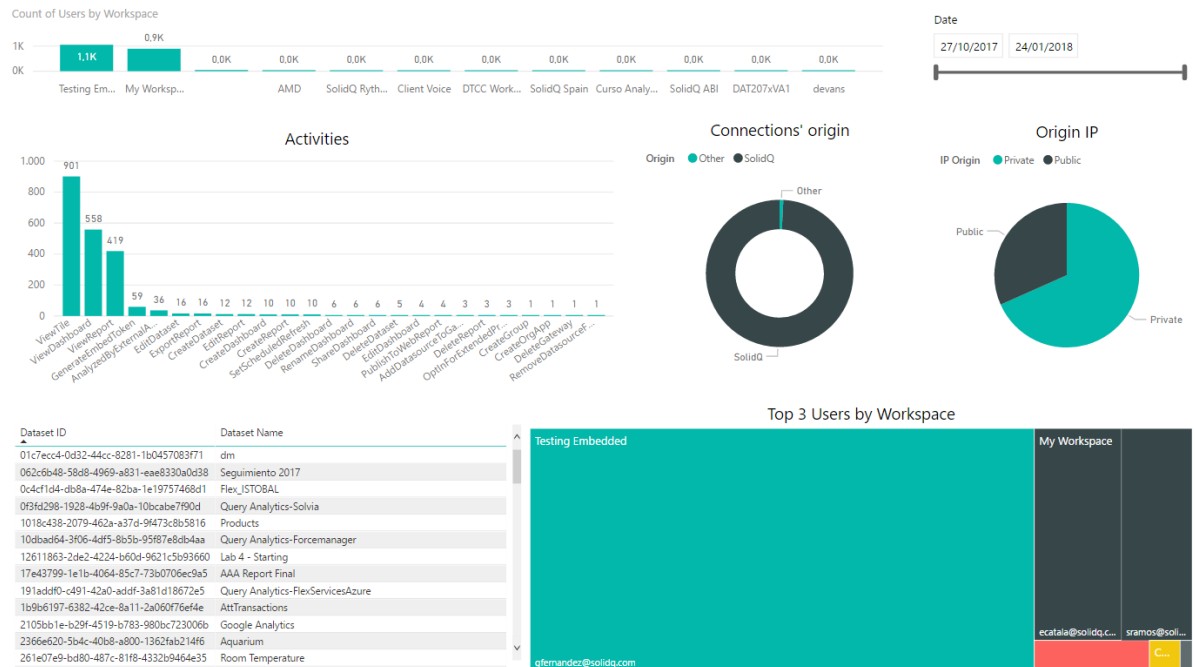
Count of Users by Workspace

1K
0K

1,1K
0,9K
0,0K
0,0K
0,0K
0,0K
0,0K
0,0K
0,0K
0,0K
0,0K

Testing Em... My Worksp... AMD SolidQ Ryth... Client Voice DTCC Work... SolidQ Spain Curso Analy... SolidQ ABI DAT207xVA1 devans

Date
27/10/2017 24/01/2018

Activities

1.000
800
600
400
200
0

901 558 419 59 36 16 16 12 12 10 10 10 6 6 6 5 4 4 3 3 3 1 1 1 1

ViewTile
ViewDashboard
ViewReport
GenerateEmbedToken
AnalyzedByExternalA...
EditDataset
ExportReport
CreateDataset
EditReport
CreateDashboard
CreateReport
SetScheduledRefresh
DeleteDashboard
RenameDashboard
ShareDashboard
DeleteDataset
EditDashboard
PublishToWebReport
AddDatasourceToGa...
DeleteReport
OptInForExtendedPr...
CreateGroup
CreateOrgApp
DeleteGateway
RemoveDatasourceF...

Connections' origin
Origin ● Other ● SolidQ
Other
SolidQ

Origin IP
IP Origin ● Private ● Public
Public
Private

| Dataset ID | Dataset Name |
|---|---|
| 01c7ecc4-0d32-44cc-8281-1b0457083f71 | dm |
| 062c6b48-58d8-4969-a831-eae8330a0d38 | Seguimiento 2017 |
| 0c4cf1d4-db8a-474e-82ba-1e19757468d1 | Flex_ISTOBAL |
| 0f3fd298-1928-4b9f-9a0a-10bcabe7f90d | Query Analytics-Solvia |
| 1018c438-2079-462a-a37d-9f473c8b5816 | Products |
| 10dbad64-3f06-4df5-8b5b-95f87e8db4aa | Query Analytics-Forcemanager |
| 12611863-2de2-4224-b60d-9621c5b93660 | Lab 4 - Starting |
| 17e43799-1e1b-4064-85c7-73b0706ec9a5 | AAA Report Final |
| 191addf0-c491-42a0-addf-3a81d18672e5 | Query Analytics-FlexServicesAzure |
| 1b9b6197-6382-42ce-8a11-2a060f76ef4e | AttTransactions |
| 2105bb1e-b29f-4519-b783-980bc723006b | Google Analytics |
| 2366e620-5b4c-40b8-a800-1362fab214f6 | Aquarium |
| 261e07e9-bd80-487c-81f8-4332b9464e35 | Room Temperature |

Top 3 Users by Workspace
Testing Embedded
My Workspace
gfernandez@solidq.com
ecatala@solidq.c...
sramos@...
C...